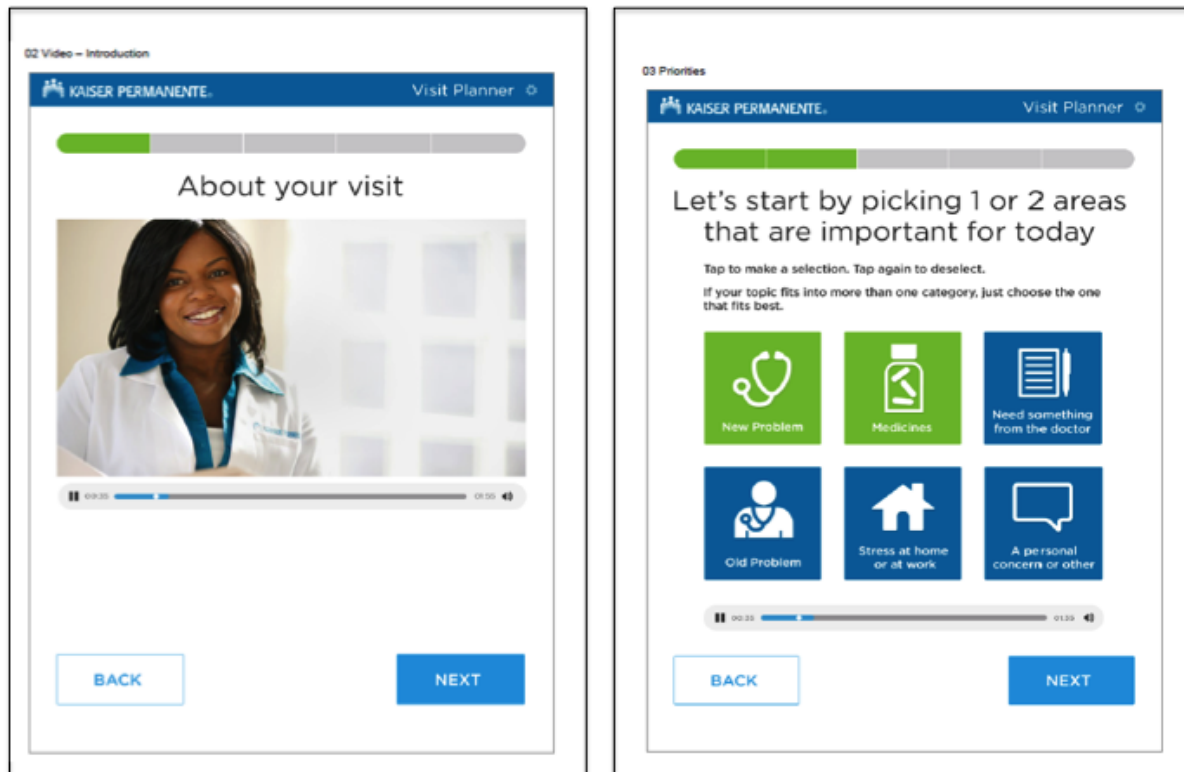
02 Video – Introduction

KAISER PERMANENTE. Visit Planner

About your visit

00:35 01:55

BACK NEXT

03 Priorities

KAISER PERMANENTE. Visit Planner

Let's start by picking 1 or 2 areas that are important for today

Tap to make a selection. Tap again to deselect.

If your topic fits into more than one category, just choose the one that fits best.

New Problem

Medicines

Need something from the doctor

Old Problem

Stress at home or at work

A personal concern or other

00:35 01:35

BACK NEXT